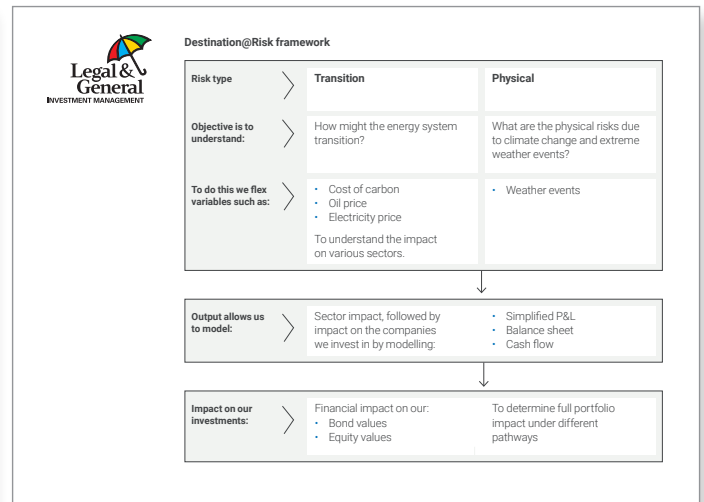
Legal & General
INVESTMENT MANAGEMENT

Destination@Risk framework

| Risk type | Transition | Physical |
|---|---|---|
| Objective is to understand: | How might the energy system transition? | What are the physical risks due to climate change and extreme weather events? |
| To do this we flex variables such as: | • Cost of carbon • Oil price • Electricity price To understand the impact on various sectors. | • Weather events |

| Output allows us to model: | Sector impact, followed by impact on the companies we invest in by modelling: | • Simplified P&L • Balance sheet • Cash flow |
|---|---|---|

| Impact on our investments: | Financial impact on our: • Bond values • Equity values | To determine full portfolio impact under different pathways |
|---|---|---|